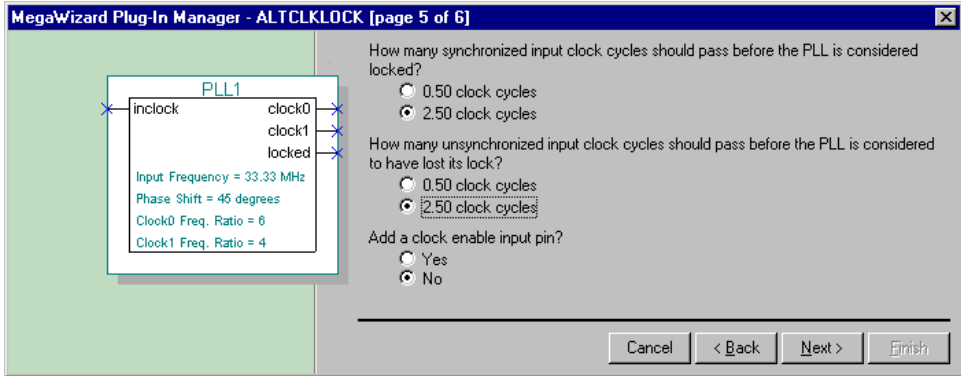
MegaWizard Plug-In Manager - ALTCLKLOCK [page 5 of 6]

PLL1

inclock

clock0

clock1

locked

Input Frequency = 33.33 MHz

Phase Shift = 45 degrees

Clock0 Freq. Ratio = 6

Clock1 Freq. Ratio = 4

How many synchronized input clock cycles should pass before the PLL is considered locked?

0.50 clock cycles

2.50 clock cycles

How many unsynchronized input clock cycles should pass before the PLL is considered to have lost its lock?

0.50 clock cycles

2.50 clock cycles

Add a clock enable input pin?

Yes

No

Cancel

< Back

Next >

Finish